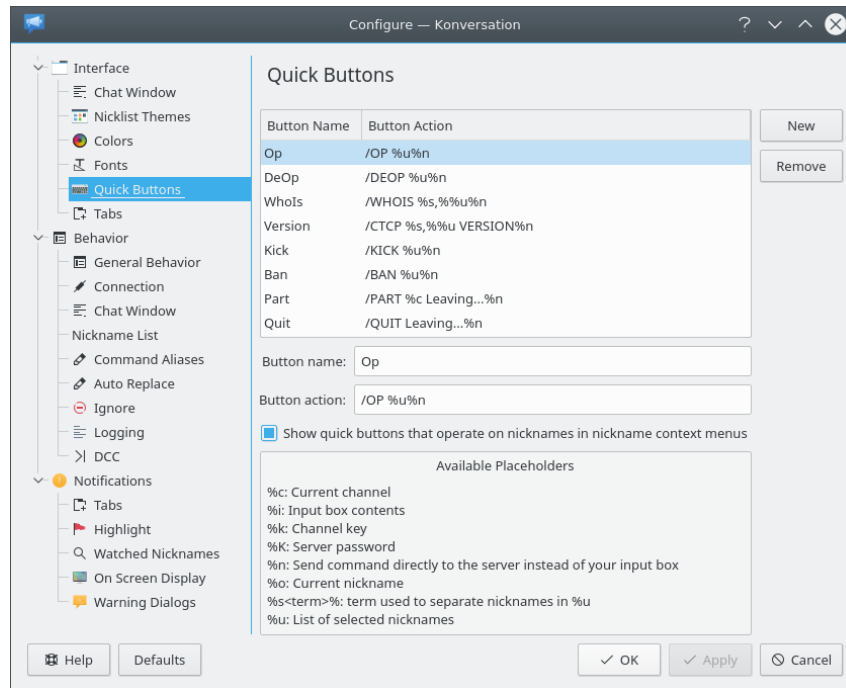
Configure — Konversation

Interface
Chat Window
Nicklist Themes
Colors
Fonts
Quick Buttons
Tabs
Behavior
General Behavior
Connection
Chat Window
Nickname List
Command Aliases
Auto Replace
Ignore
Logging
DCC
Notifications
Tabs
Highlight
Watched Nicknames
On Screen Display
Warning Dialogs

Quick Buttons

| Button Name | Button Action |
|---|---|
| Op | /OP %u%n |
| DeOp | /DEOP %u%n |
| WhoIs | /WHOIS %s,%%u%n |
| Version | /CTCP %s,%%u VERSION%n |
| Kick | /KICK %u%n |
| Ban | /BAN %u%n |
| Part | /PART %c Leaving...%n |
| Quit | /QUIT Leaving...%n |

New
Remove

Button name: Op
Button action: /OP %u%n

Show quick buttons that operate on nicknames in nickname context menus

Available Placeholders

%c: Current channel
%i: Input box contents
%k: Channel key
%K: Server password
%n: Send command directly to the server instead of your input box
%o: Current nickname
%s<term>%: term used to separate nicknames in %u
%u: List of selected nicknames

Help
Defaults
OK
Apply
Cancel